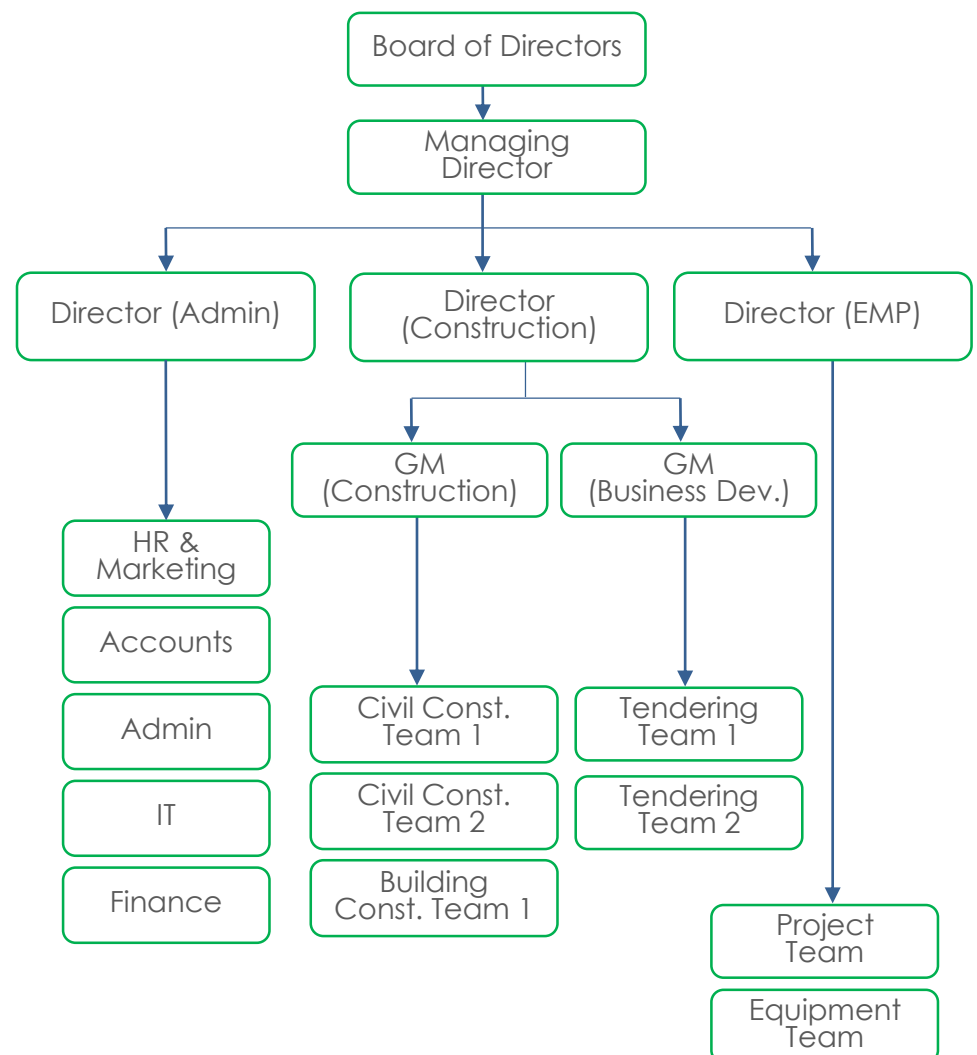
Board of Directors

Managing Director

Director (Admin)

Director (Construction)

Director (EMP)

GM (Construction)

GM (Business Dev.)

HR & Marketing

Accounts

Admin

IT

Finance

Civil Const. Team 1

Civil Const. Team 2

Building Const. Team 1

Tendering Team 1

Tendering Team 2

Project Team

Equipment Team